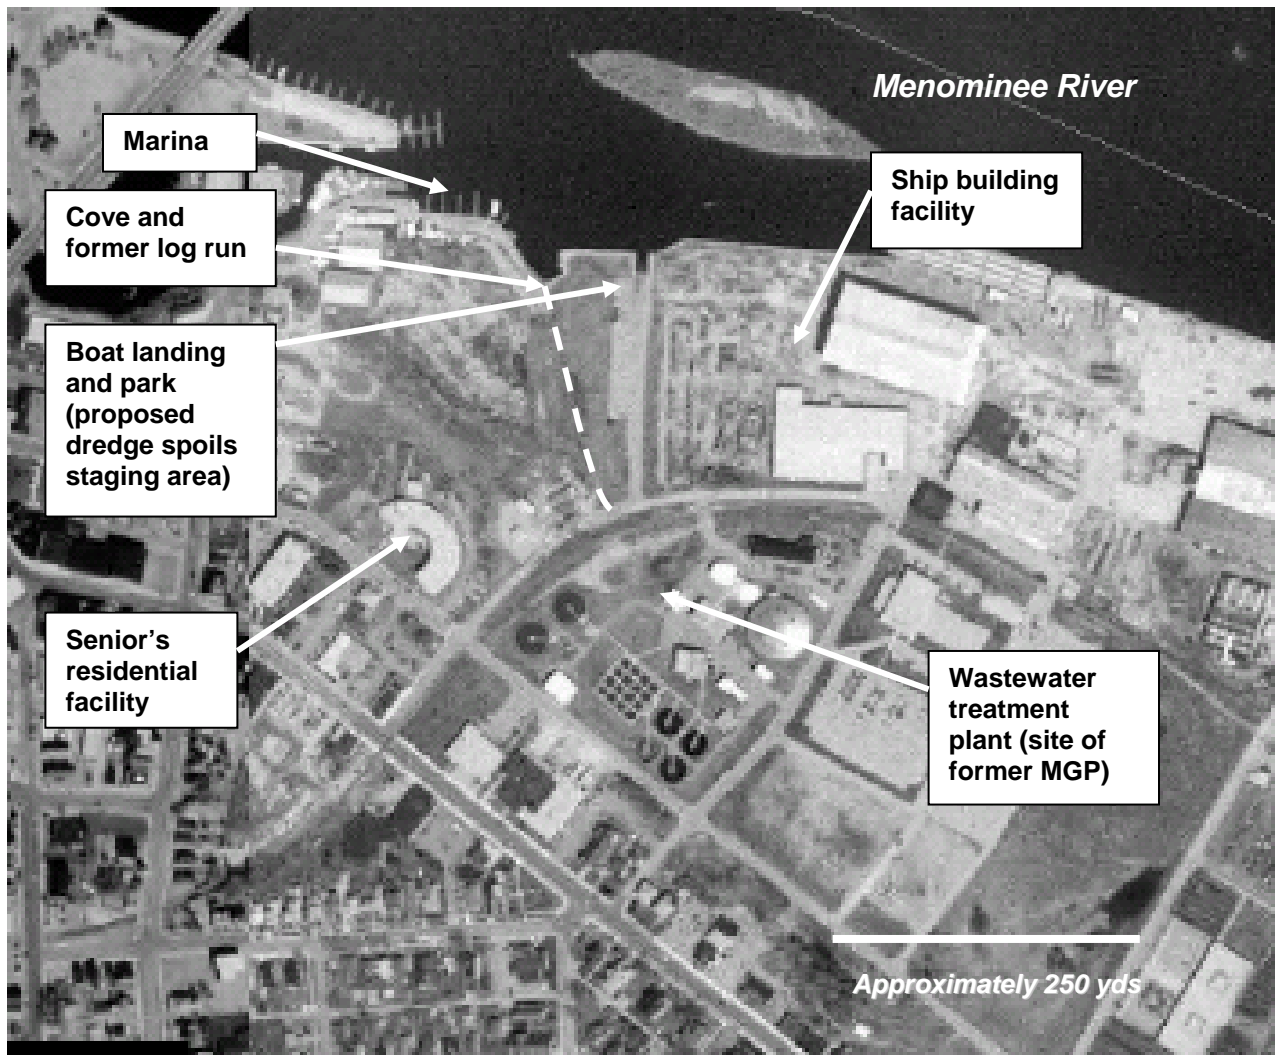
Menominee River

Marina

Cove and former log run

Ship building facility

Boat landing and park (proposed dredge spoils staging area)

Senior's residential facility

Wastewater treatment plant (site of former MGP)

Approximately 250 yds